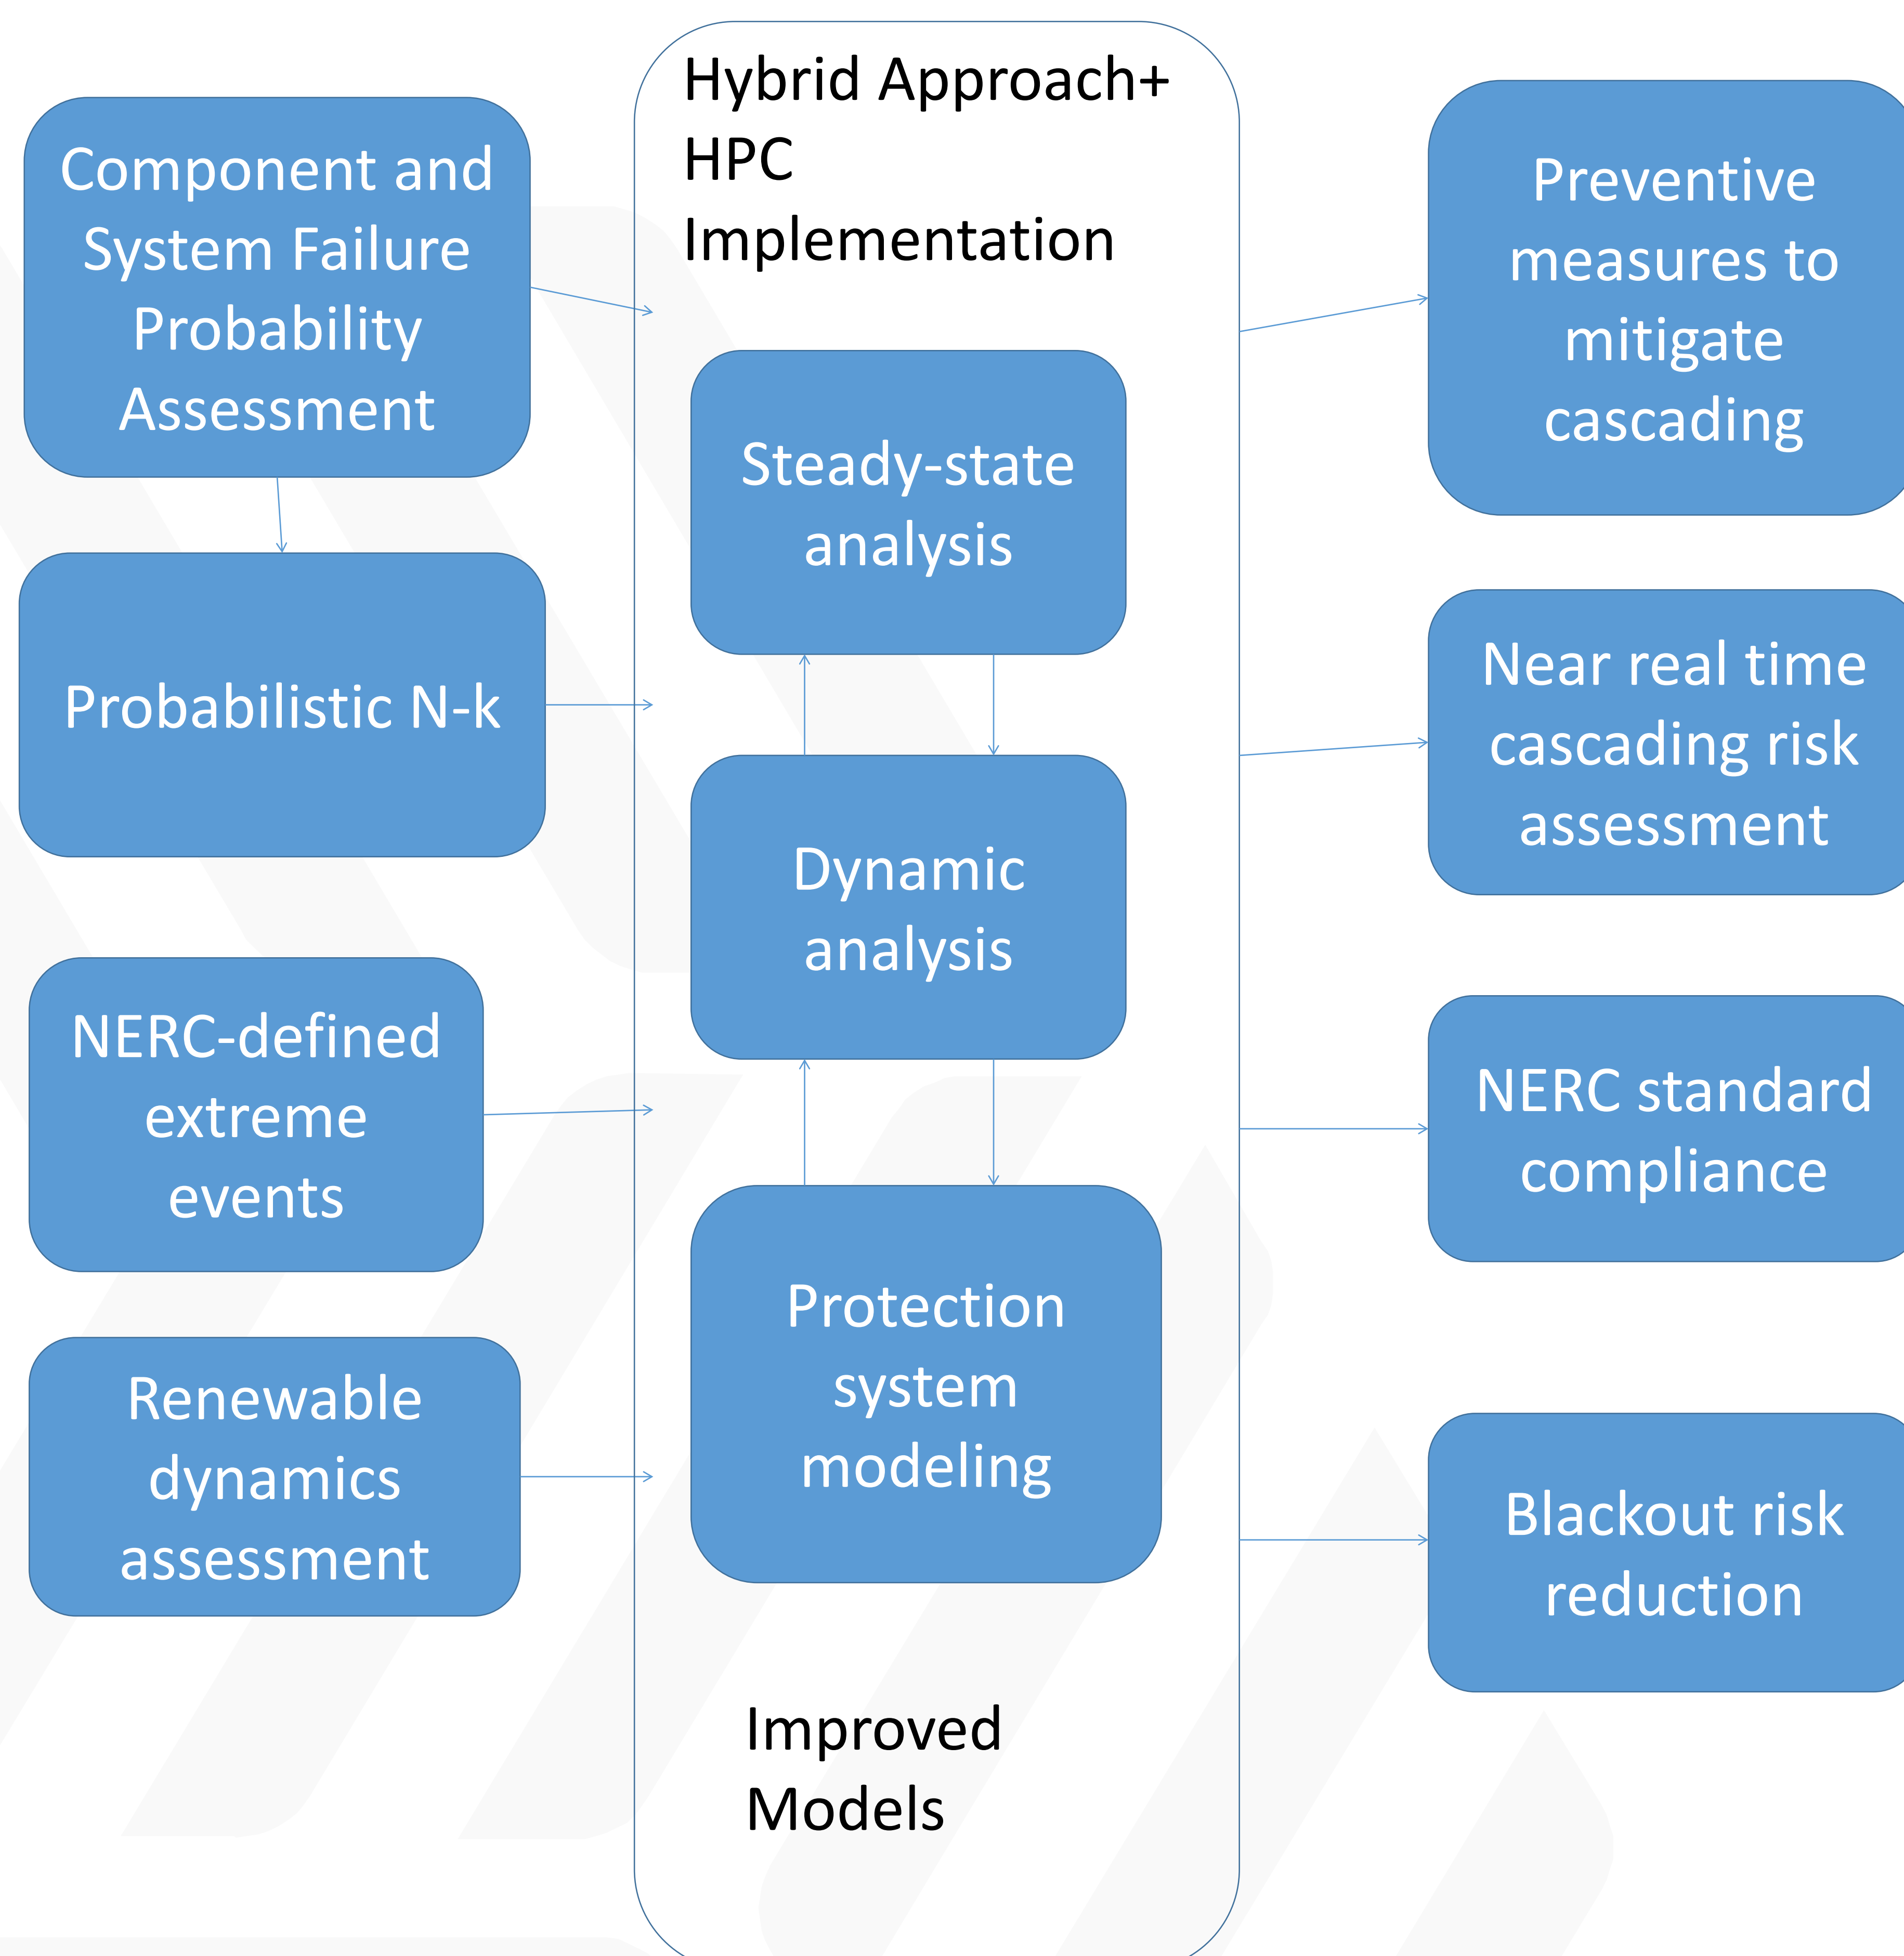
Component and System Failure Probability Assessment

Probabilistic N-k

NERC-defined extreme events

Renewable dynamics assessment

Hybrid Approach+ HPC Implementation

Steady-state analysis

Dynamic analysis

Protection system modeling

Improved Models

Preventive measures to mitigate cascading

Near real time cascading risk assessment

NERC standard compliance

Blackout risk reduction